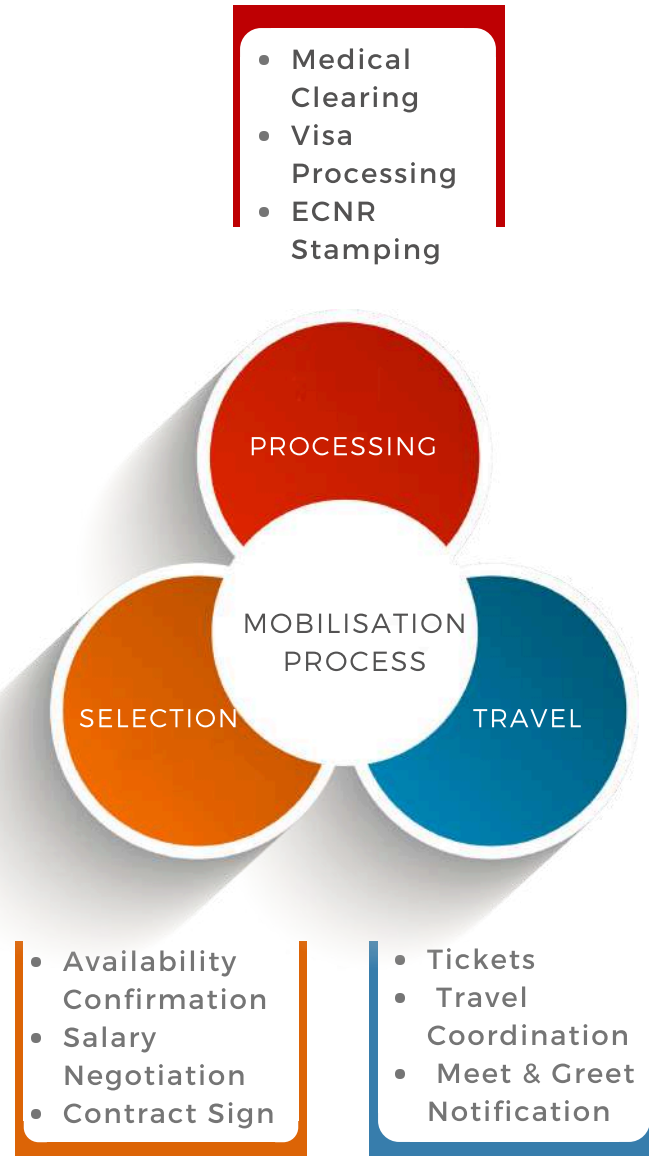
- Medical Clearing
- Visa Processing
- ECNR Stamping

PROCESSING

MOBILISATION PROCESS

SELECTION

TRAVEL

- Availability Confirmation
- Salary Negotiation
- Contract Sign

- Tickets
- Travel Coordination
- Meet & Greet Notification